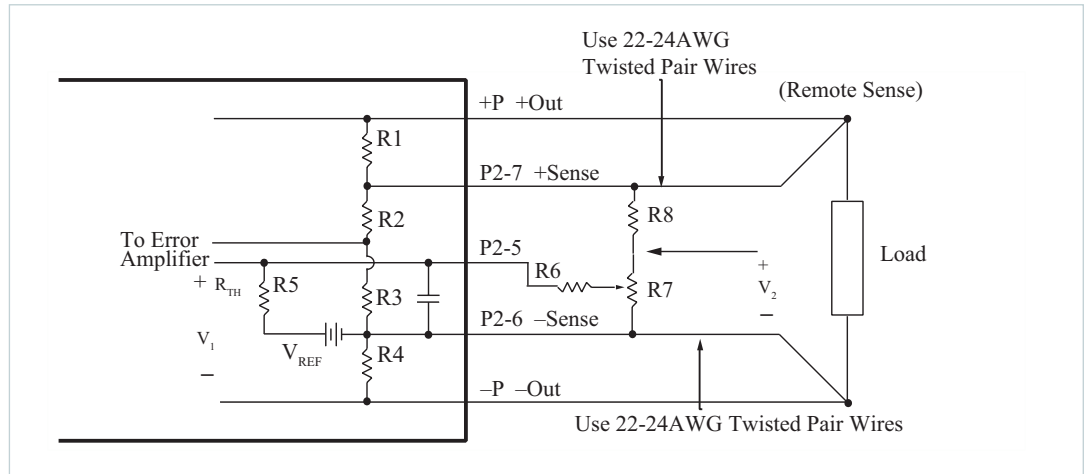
Use 22-24AWG Twisted Pair Wires

(Remote Sense)

+P +Out

R1

P2-7 +Sense

R2

R8

To Error Amplifier

P2-5

Load

+ $R_{TH}$

R5

R6

R3

R7

+ $V_2$ −

$V_1$

P2-6 −Sense

$V_{REF}$

R4

−

−P −Out

Use 22-24AWG Twisted Pair Wires